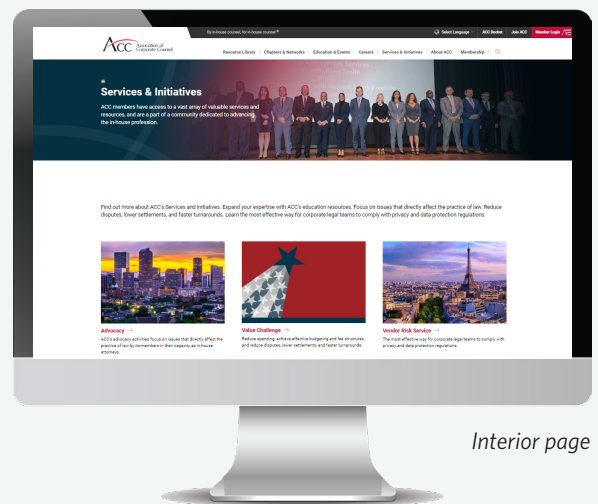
By in-house counsel, for in-house counsel®

Select Language ACC Docket Join ACC Member Login

ACC Association of Corporate Counsel

Resource Library Chapters & Networks Education & Events Careers Services & Initiatives About ACC Membership

Services & Initiatives

ACC members have access to a vast array of valuable services and resources, and are a part of a community dedicated to advancing the in-house profession.

Find out more about ACC's Services and Initiatives. Expand your expertise with ACC's education resources. Focus on issues that directly affect the practice of law. Reduce disputes, lower settlements, and faster turnarounds. Learn the most effective way for corporate legal teams to comply with privacy and data protection regulations.

Advocacy →

ACC's advocacy activities focus on issues that directly affect the practice of law by its members in their capacity as in-house attorneys.

Value Challenge →

Reduce spending, achieve effective budgeting and fee structures, and reduce disputes, lower settlements, and faster turnarounds.

Vendor Risk Service →

The most effective way for corporate legal teams to comply with privacy and data protection regulations.

Interior page